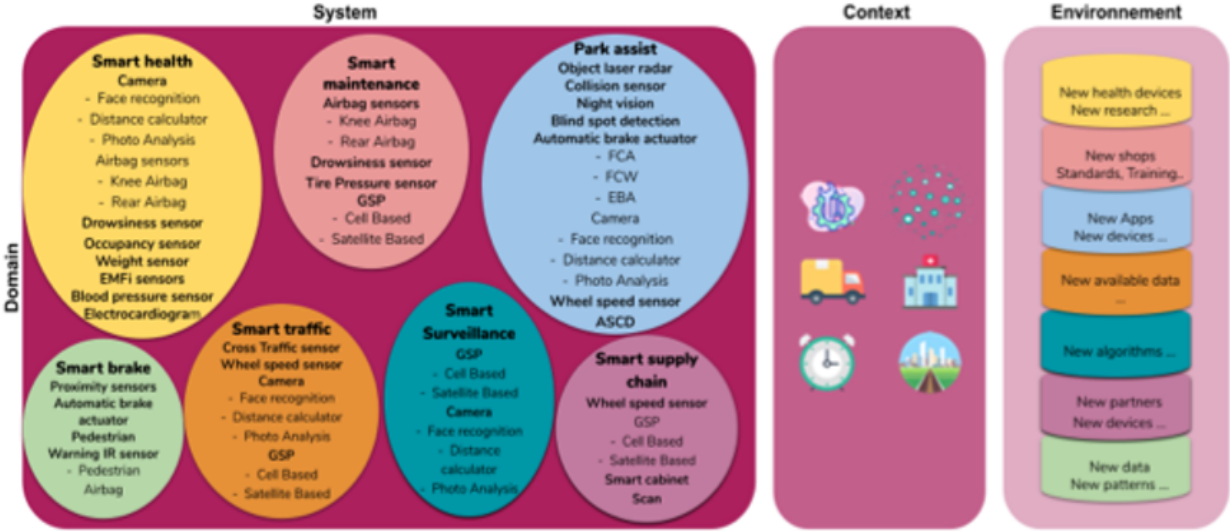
System

Context

Environnement

Domain

Smart health
Camera
- Face recognition
- Distance calculator
- Photo Analysis
Airbag sensors
- Knee Airbag
- Rear Airbag
Drowsiness sensor
Occupancy sensor
Weight sensor
EMFi sensors
Blood pressure sensor
Electrocardiogram

Smart maintenance
Airbag sensors
- Knee Airbag
- Rear Airbag
Drowsiness sensor
Tire Pressure sensor
GSP
- Cell Based
- Satellite Based

Park assist
Object laser radar
Collision sensor
Night vision
Blind spot detection
Automatic brake actuator
- FCA
- FCW
- EBA
Camera
- Face recognition
- Distance calculator
- Photo Analysis
Wheel speed sensor
ASCD

Smart brake
Proximity sensors
Automatic brake actuator
Pedestrian
Warning IR sensor
- Pedestrian
Airbag

Smart traffic
Cross Traffic sensor
Wheel speed sensor
Camera
- Face recognition
- Distance calculator
- Photo Analysis
GSP
- Cell Based
- Satellite Based

Smart Surveillance
GSP
- Cell Based
- Satellite Based
Camera
- Face recognition
- Distance calculator
- Photo Analysis

Smart supply chain
Wheel speed sensor
GSP
- Cell Based
- Satellite Based
Smart cabinet
Scan

New health devices
New research ...

New shops
Standards, Training..

New Apps
New devices ...

New available data
...

New algorithms ...

New partners
New devices ...

New data
New patterns ...